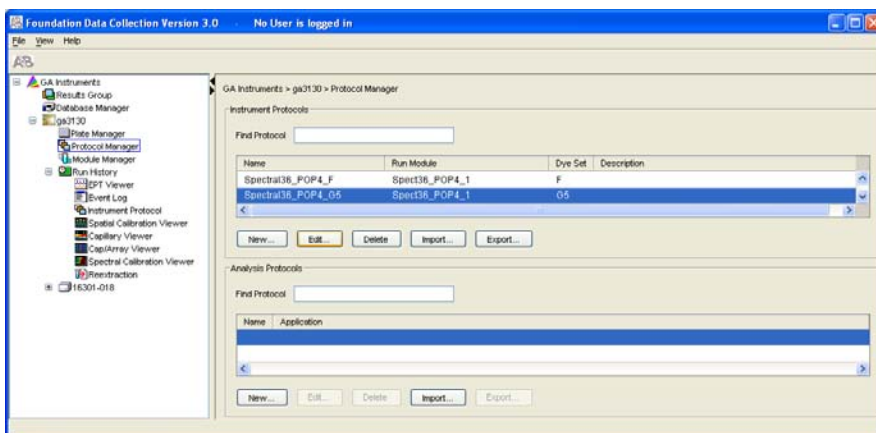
Foundation Data Collection Version 3.0 - No User is logged in

File View Help

AB

GA Instruments
Results Group
Database Manager
ga3130
Plate Manager
Protocol Manager
Module Manager
Run History
EPT Viewer
Event Log
Instrument Protocol
Spatial Calibration Viewer
Capillary Viewer
Cap/Array Viewer
Spectral Calibration Viewer
Reextraction
16301-018

GA Instruments > ga3130 > Protocol Manager

Instrument Protocols

Find Protocol

| Name | Run Module | Dye Set | Description |
|---|---|---|---|
| Spectral36_POP4_F | Spect36_POP4_1 | F | |
| Spectral36_POP4_G5 | Spect36_POP4_1 | G5 | |

New... Edit... Delete Import... Export...

Analysis Protocols

Find Protocol

| Name | Application |
|---|---|

New... Edit... Delete Import... Export...